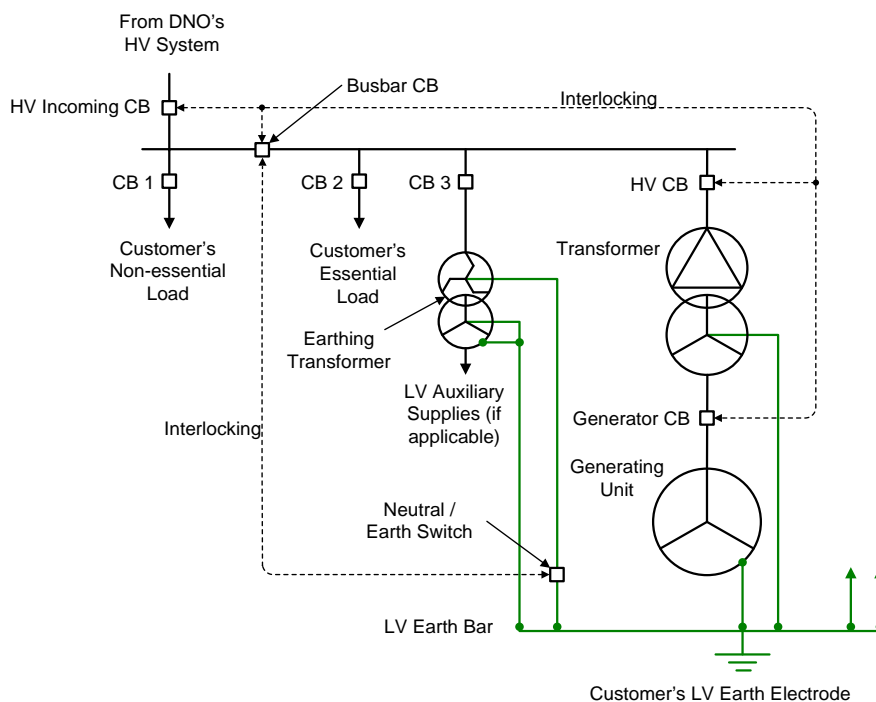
From DNO's HV System

HV Incoming CB

Busbar CB

Interlocking

CB 1

CB 2

CB 3

HV CB

Transformer

Customer's Non-essential Load

Customer's Essential Load

Earthing Transformer

LV Auxiliary Supplies (if applicable)

Interlocking

Generator CB

Generating Unit

Neutral / Earth Switch

LV Earth Bar

Customer's LV Earth Electrode